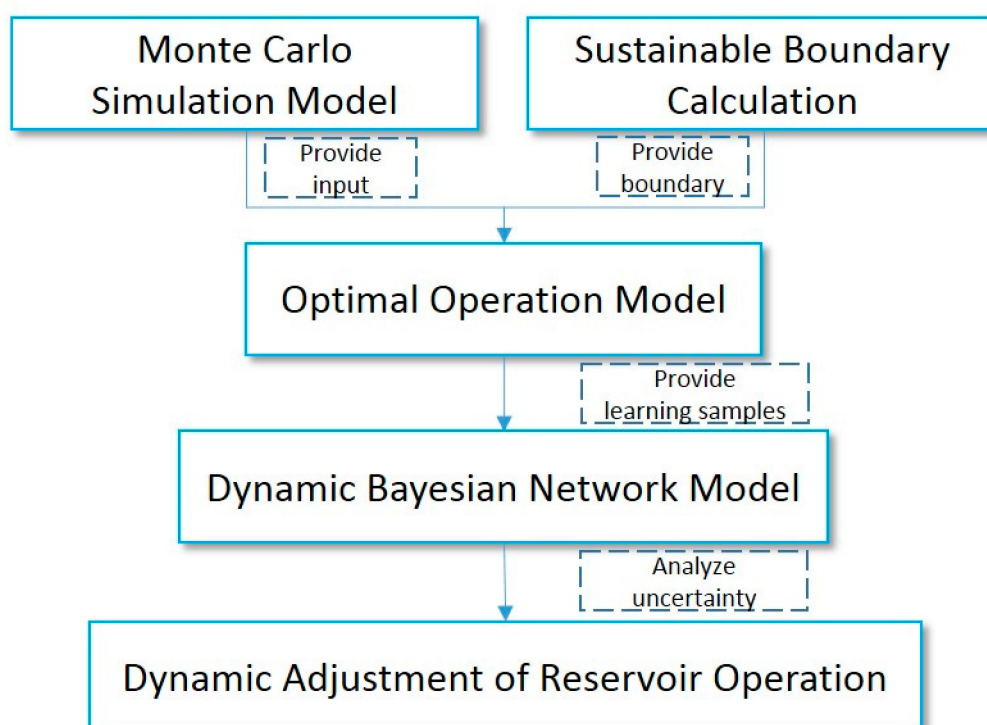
Monte Carlo Simulation Model

Sustainable Boundary Calculation

Provide input

Provide boundary

Optimal Operation Model

Provide learning samples

Dynamic Bayesian Network Model

Analyze uncertainty

Dynamic Adjustment of Reservoir Operation